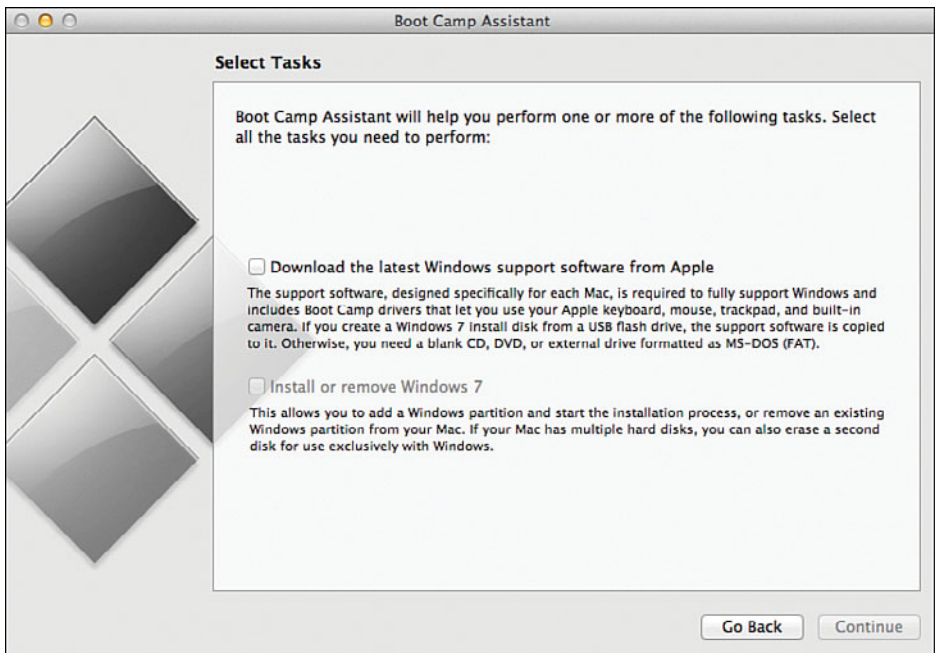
Boot Camp Assistant

Select Tasks

Boot Camp Assistant will help you perform one or more of the following tasks. Select all the tasks you need to perform:

Download the latest Windows support software from Apple

The support software, designed specifically for each Mac, is required to fully support Windows and includes Boot Camp drivers that let you use your Apple keyboard, mouse, trackpad, and built-in camera. If you create a Windows 7 install disk from a USB flash drive, the support software is copied to it. Otherwise, you need a blank CD, DVD, or external drive formatted as MS-DOS (FAT).

Install or remove Windows 7

This allows you to add a Windows partition and start the installation process, or remove an existing Windows partition from your Mac. If your Mac has multiple hard disks, you can also erase a second disk for use exclusively with Windows.

Go Back

Continue